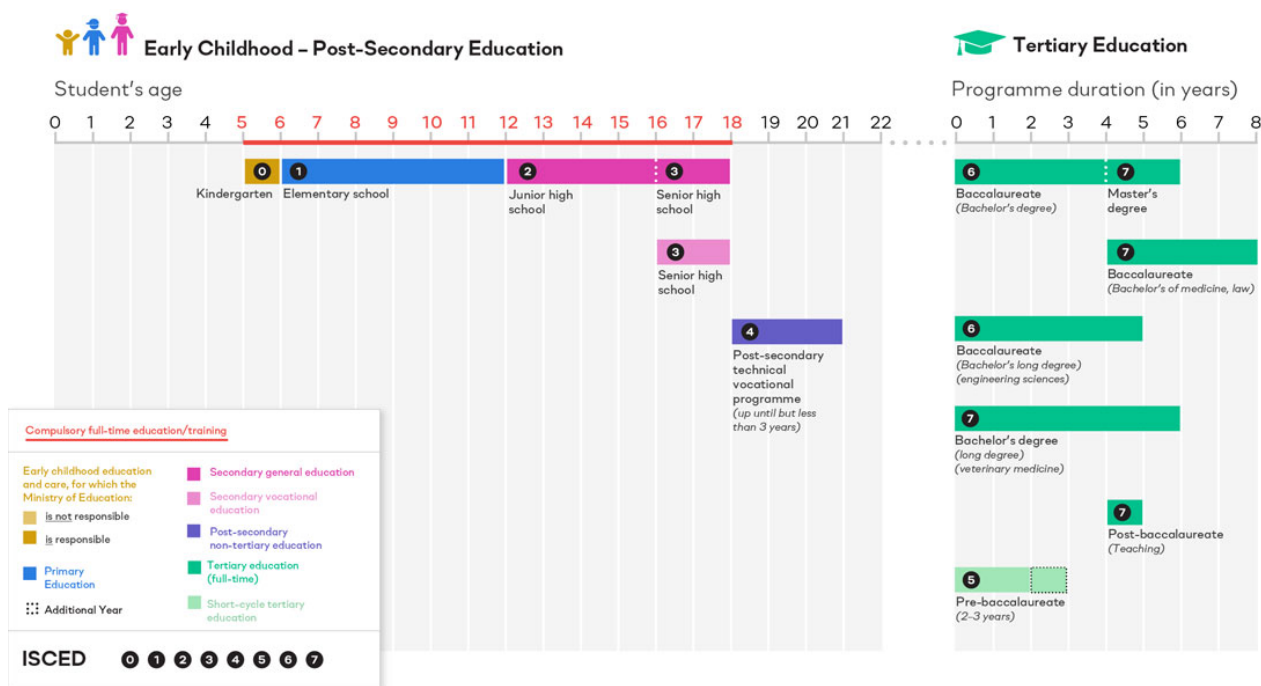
Early Childhood – Post-Secondary Education

Student's age

0 1 2 3 4 5 6 7 8 9 10 11 12 13 14 15 16 17 18 19 20 21 22

0 Kindergarten
1 Elementary school
2 Junior high school
3 Senior high school
3 Senior high school
4 Post-secondary technical vocational programme (up until but less than 3 years)

Tertiary Education

Programme duration (in years)

0 1 2 3 4 5 6 7 8

6 Baccalaureate (Bachelor's degree)
7 Master's degree
7 Baccalaureate (Bachelor's of medicine, law)
6 Baccalaureate (Bachelor's long degree) (engineering sciences)
7 Bachelor's degree (long degree) (veterinary medicine)
7 Post-baccalaureate (Teaching)
5 Pre-baccalaureate (2–3 years)

Compulsory full-time education/training

Early childhood education and care, for which the Ministry of Education:
is not responsible
is responsible

Primary Education

Additional Year

Secondary general education

Secondary vocational education

Post-secondary non-tertiary education

Tertiary education (full-time)

Short-cycle tertiary education

ISCED 0 1 2 3 4 5 6 7